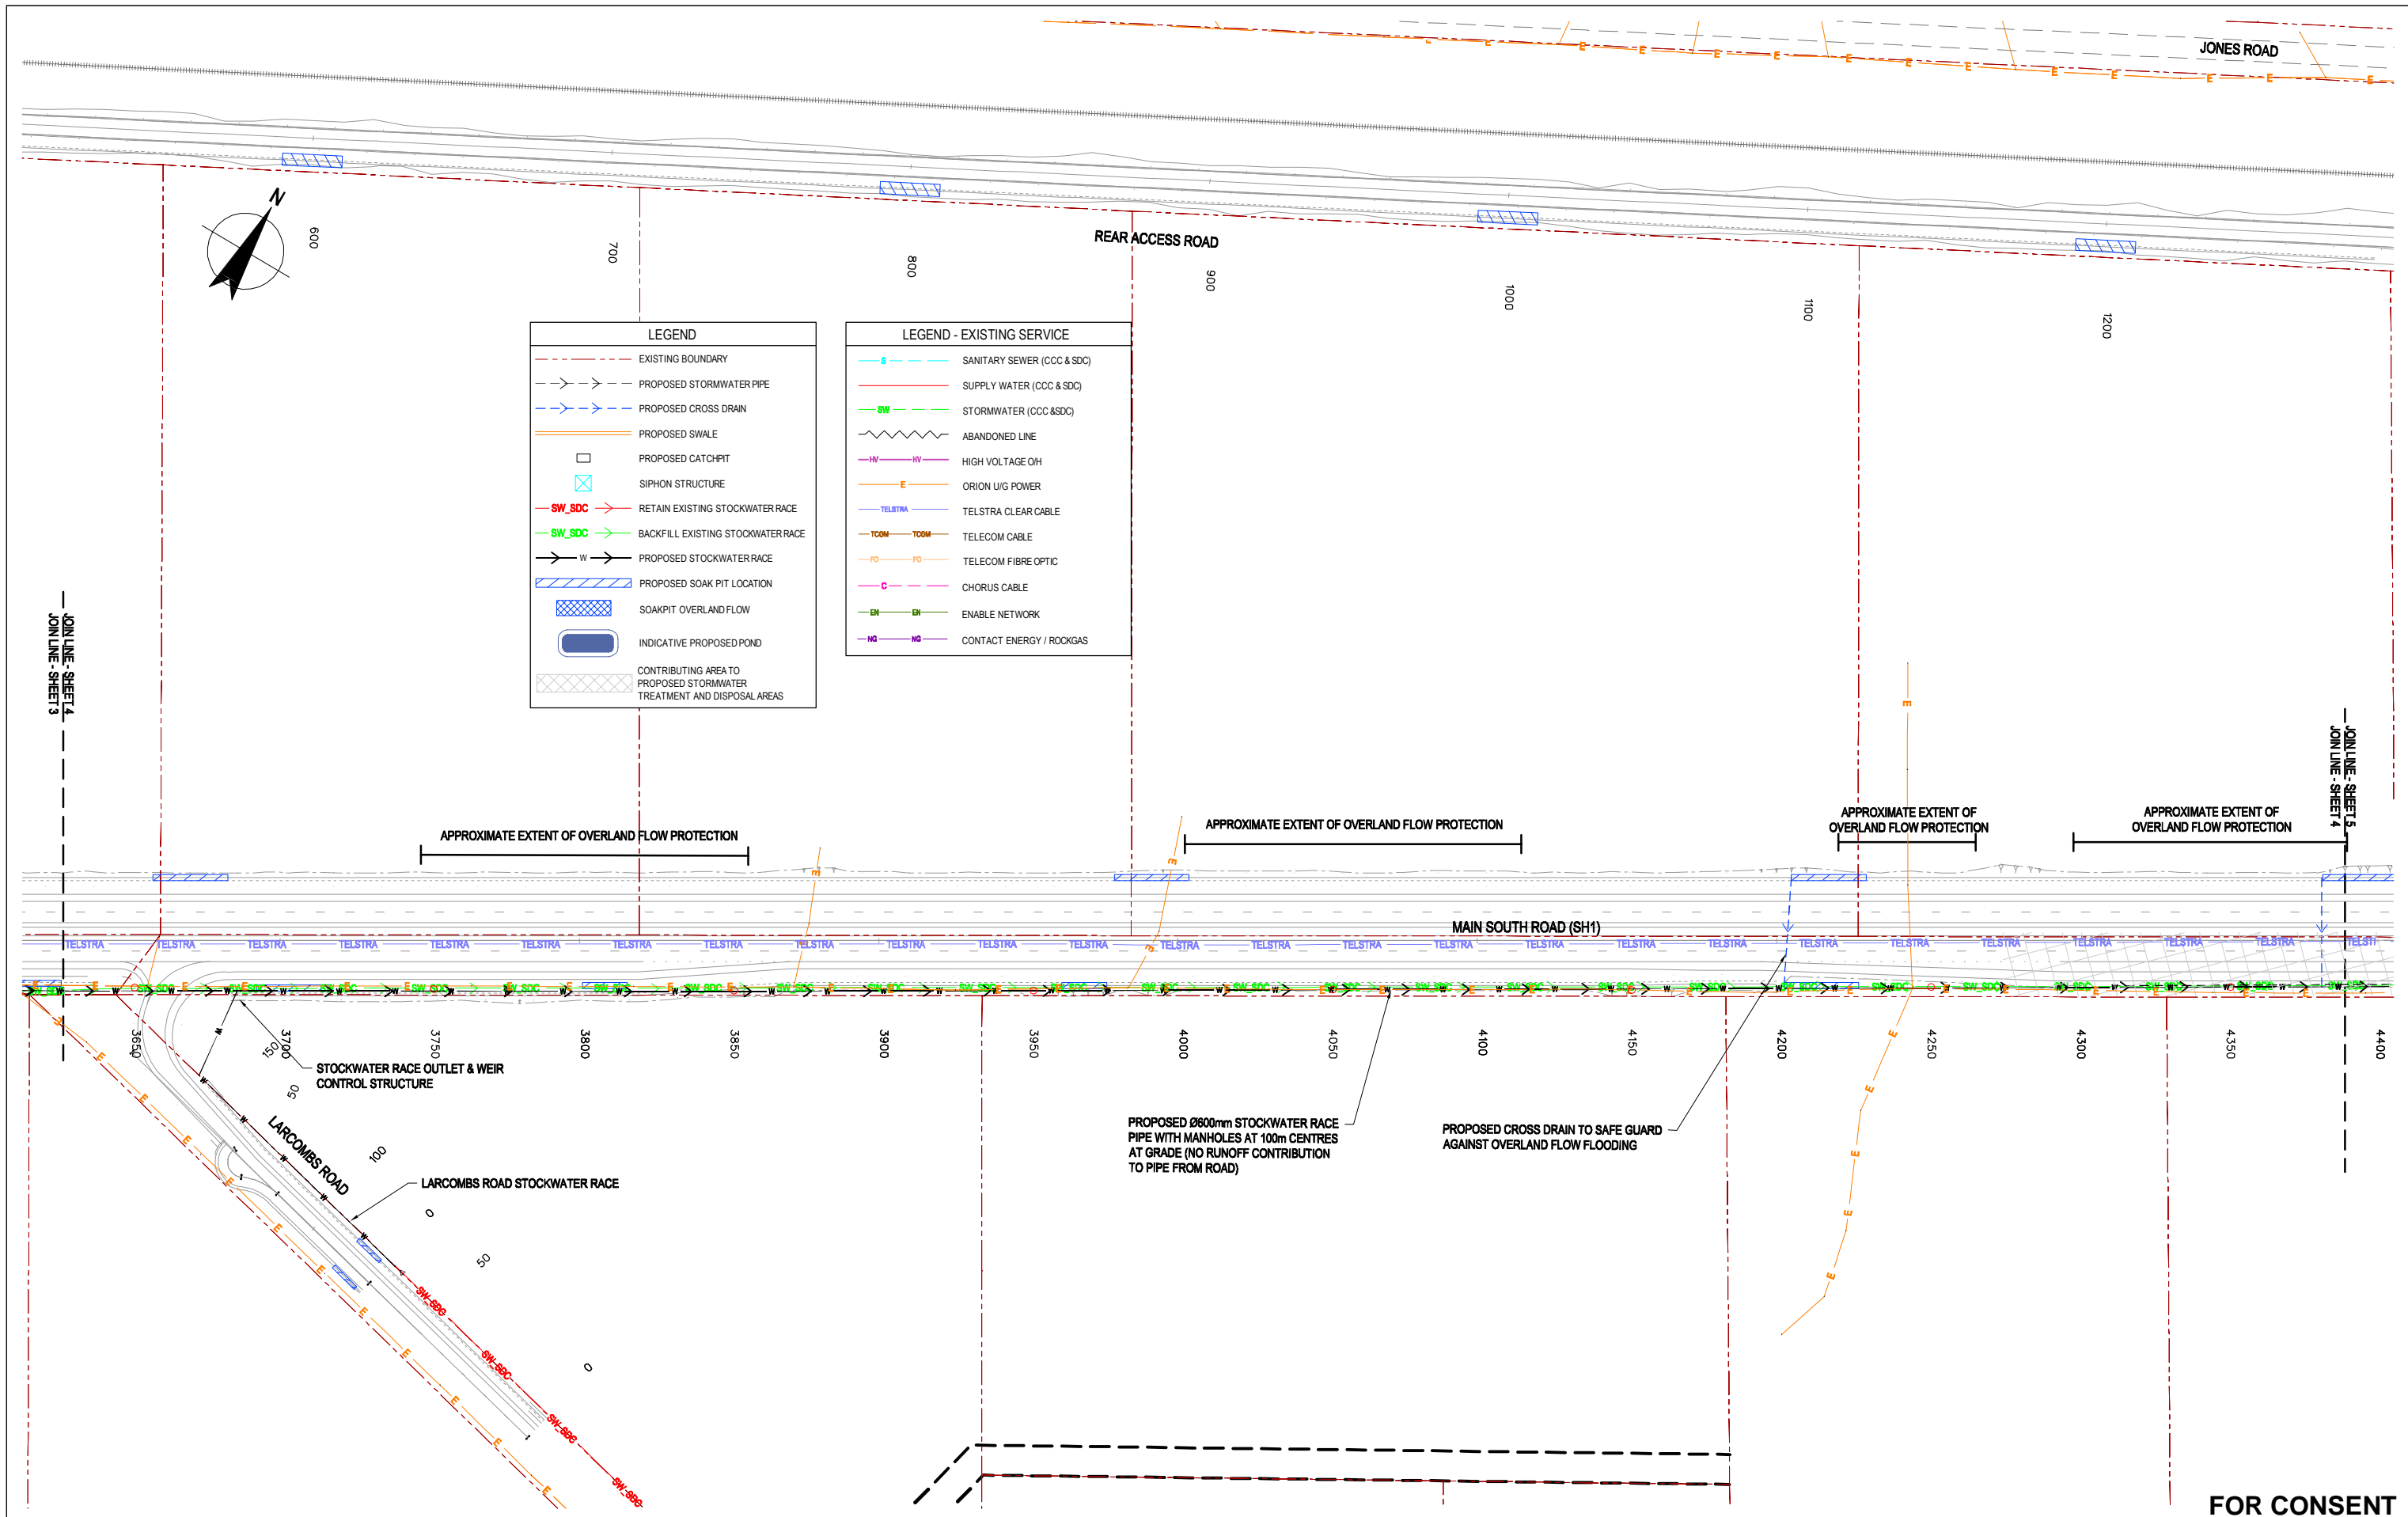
JONES ROAD

N

600
700
800
900
1000
1100
1200

REAR ACCESS ROAD

| LEGEND |
|---|
| EXISTING BOUNDARY |
| PROPOSED STORMWATER PIPE |
| PROPOSED CROSS DRAIN |
| PROPOSED SWALE |
| PROPOSED CATCHPIT |
| SIPHON STRUCTURE |
| SW_SDC RETAIN EXISTING STOCKWATER RACE |
| SW_SDC BACKFILL EXISTING STOCKWATER RACE |
| W PROPOSED STOCKWATER RACE |
| PROPOSED SOAK PIT LOCATION |
| SOAKPIT OVERLAND FLOW |
| INDICATIVE PROPOSED POND |
| CONTRIBUTING AREA TO PROPOSED STORMWATER TREATMENT AND DISPOSAL AREAS |

| LEGEND - EXISTING SERVICE |
|---|
| S SANITARY SEWER (CCC & SDC) |
| SUPPLY WATER (CCC & SDC) |
| SW STORMWATER (CCC &SDC) |
| ABANDONED LINE |
| HV HV HIGH VOLTAGE O/H |
| E ORION U/G POWER |
| TELSTRA TELSTRA CLEAR CABLE |
| TCOM TCOM TELECOM CABLE |
| FO FO TELECOM FIBRE OPTIC |
| C CHORUS CABLE |
| EN EN ENABLE NETWORK |
| NG NG CONTACT ENERGY / ROCKGAS |

JOIN LINE - SHEET 4
JOIN LINE - SHEET 3

JOIN LINE - SHEET 5
JOIN LINE - SHEET 4

APPROXIMATE EXTENT OF OVERLAND FLOW PROTECTION
APPROXIMATE EXTENT OF OVERLAND FLOW PROTECTION
APPROXIMATE EXTENT OF OVERLAND FLOW PROTECTION
APPROXIMATE EXTENT OF OVERLAND FLOW PROTECTION

MAIN SOUTH ROAD (SH1)

TELSTRA TELSTRA TELSTRA TELSTRA TELSTRA TELSTRA TELSTRA TELSTRA TELSTRA TELSTRA TELSTRA TELSTRA TELSTRA TELSTRA TELSTRA TELSTRA TELSTRA TELSTRA TELSTRA TELSTRA TELSTRA TELSTRA TELSTRA TELSTRA TELSTRA TELSTRA TELSTRA

SW_SDC W E

3650
3700
3750
3800
3850
3900
3950
4000
4050
4100
4150
4200
4250
4300
4350
4400

150
50
100
0
50
0

STOCKWATER RACE OUTLET & WEIR CONTROL STRUCTURE

LARCOMBS ROAD

LARCOMBS ROAD STOCKWATER RACE

SW_SDC

PROPOSED Ø600mm STOCKWATER RACE PIPE WITH MANHOLES AT 100m CENTRES AT GRADE (NO RUNOFF CONTRIBUTION TO PIPE FROM ROAD)

PROPOSED CROSS DRAIN TO SAFE GUARD AGAINST OVERLAND FLOW FLOODING

FOR CONSENT